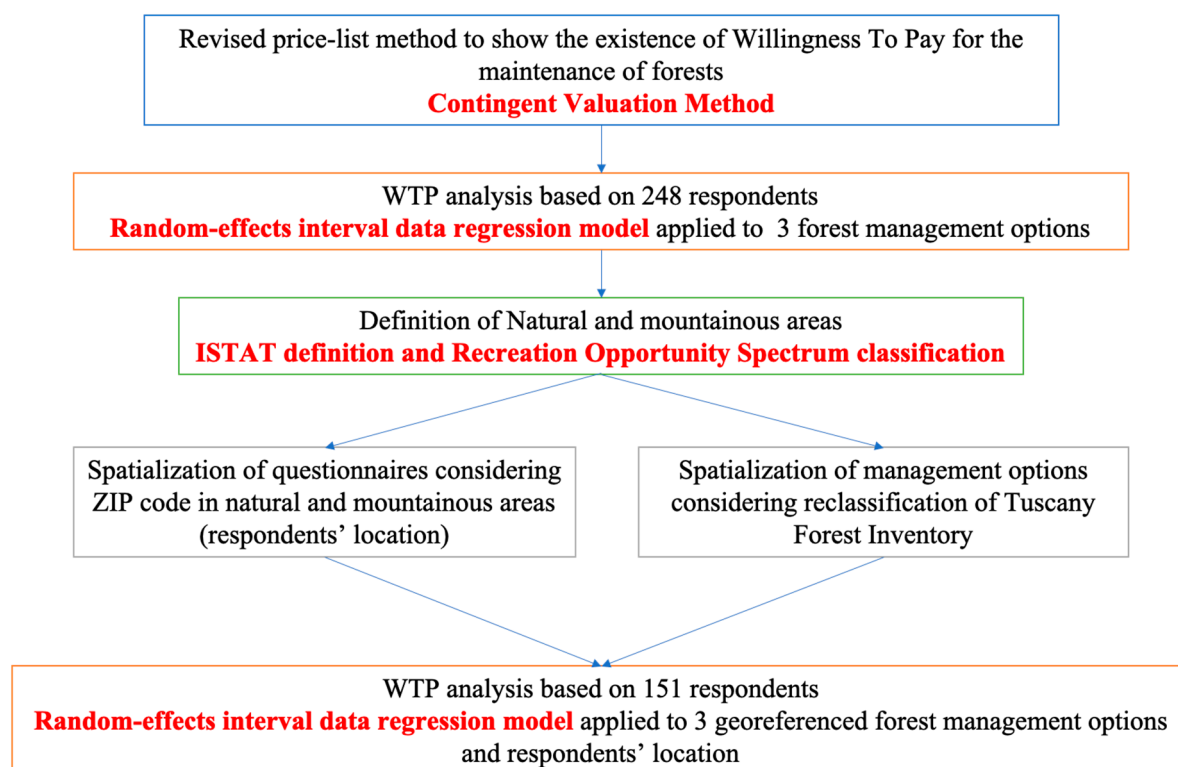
Revised price-list method to show the existence of Willingness To Pay for the maintenance of forests
Contingent Valuation Method

WTP analysis based on 248 respondents
Random-effects interval data regression model applied to 3 forest management options

Definition of Natural and mountainous areas
ISTAT definition and Recreation Opportunity Spectrum classification

Spatialization of questionnaires considering ZIP code in natural and mountainous areas (respondents' location)

Spatialization of management options considering reclassification of Tuscany Forest Inventory

WTP analysis based on 151 respondents
Random-effects interval data regression model applied to 3 georeferenced forest management options and respondents' location